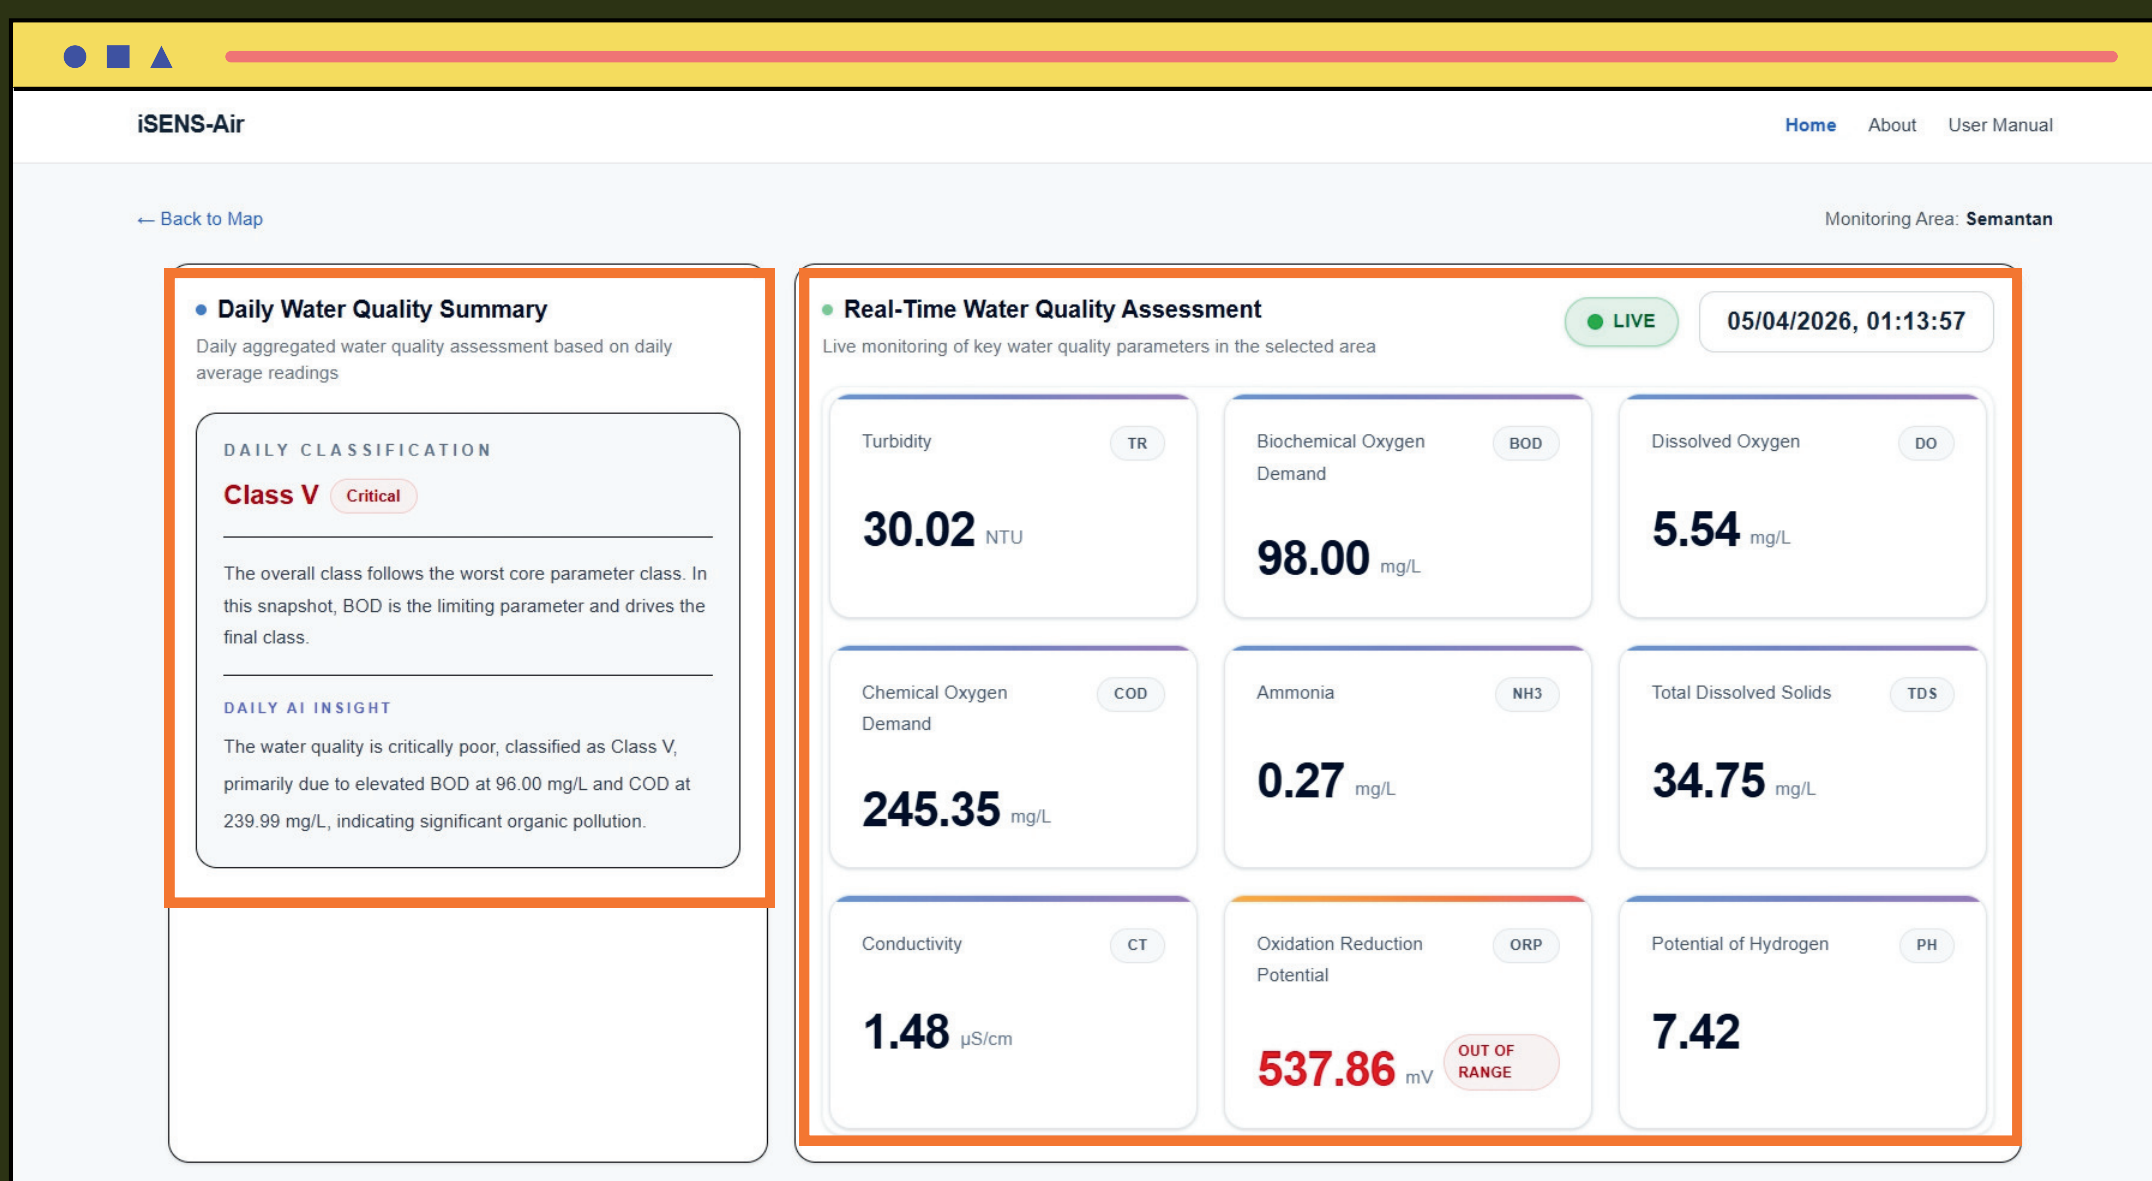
iSENS-Air

Home About User Manual

← Back to Map

Monitoring Area: **Semantan**

Daily Water Quality Summary

Daily aggregated water quality assessment based on daily average readings

DAILY CLASSIFICATION

Class V Critical

The overall class follows the worst core parameter class. In this snapshot, BOD is the limiting parameter and drives the final class.

DAILY AI INSIGHT

The water quality is critically poor, classified as Class V, primarily due to elevated BOD at 96.00 mg/L and COD at 239.99 mg/L, indicating significant organic pollution.

Real-Time Water Quality Assessment

LIVE

05/04/2026, 01:13:57

Live monitoring of key water quality parameters in the selected area

Turbidity TR
30.02 NTU

Biochemical Oxygen Demand BOD
98.00 mg/L

Dissolved Oxygen DO
5.54 mg/L

Chemical Oxygen Demand COD
245.35 mg/L

Ammonia NH3
0.27 mg/L

Total Dissolved Solids TDS
34.75 mg/L

Conductivity CT
1.48 μS/cm

Oxidation Reduction Potential ORP
537.86 mV OUT OF RANGE

Potential of Hydrogen PH
7.42